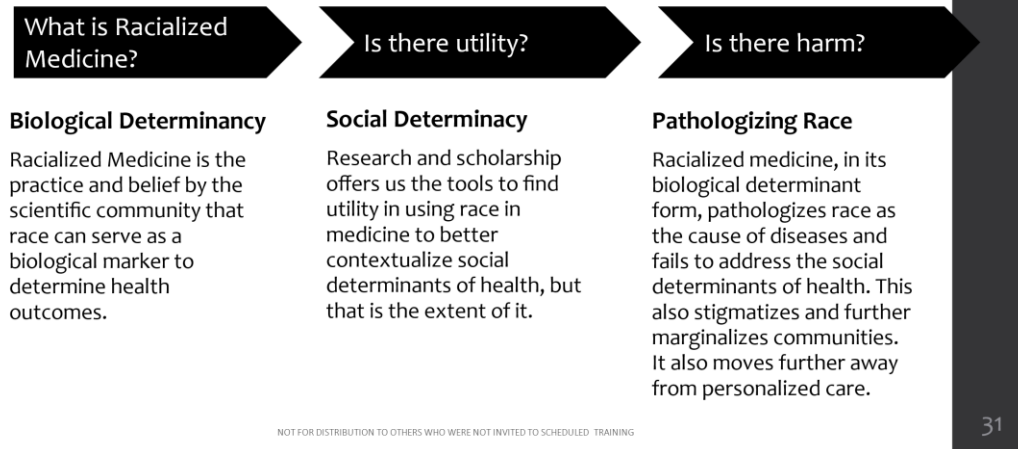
What is Racialized Medicine?

Is there utility?

Is there harm?

Biological Determinancy

Racialized Medicine is the practice and belief by the scientific community that race can serve as a biological marker to determine health outcomes.

Social Determinacy

Research and scholarship offers us the tools to find utility in using race in medicine to better contextualize social determinants of health, but that is the extent of it.

Pathologizing Race

Racialized medicine, in its biological determinant form, pathologizes race as the cause of diseases and fails to address the social determinants of health. This also stigmatizes and further marginalizes communities. It also moves further away from personalized care.

NOT FOR DISTRIBUTION TO OTHERS WHO WERE NOT INVITED TO SCHEDULED TRAINING

31